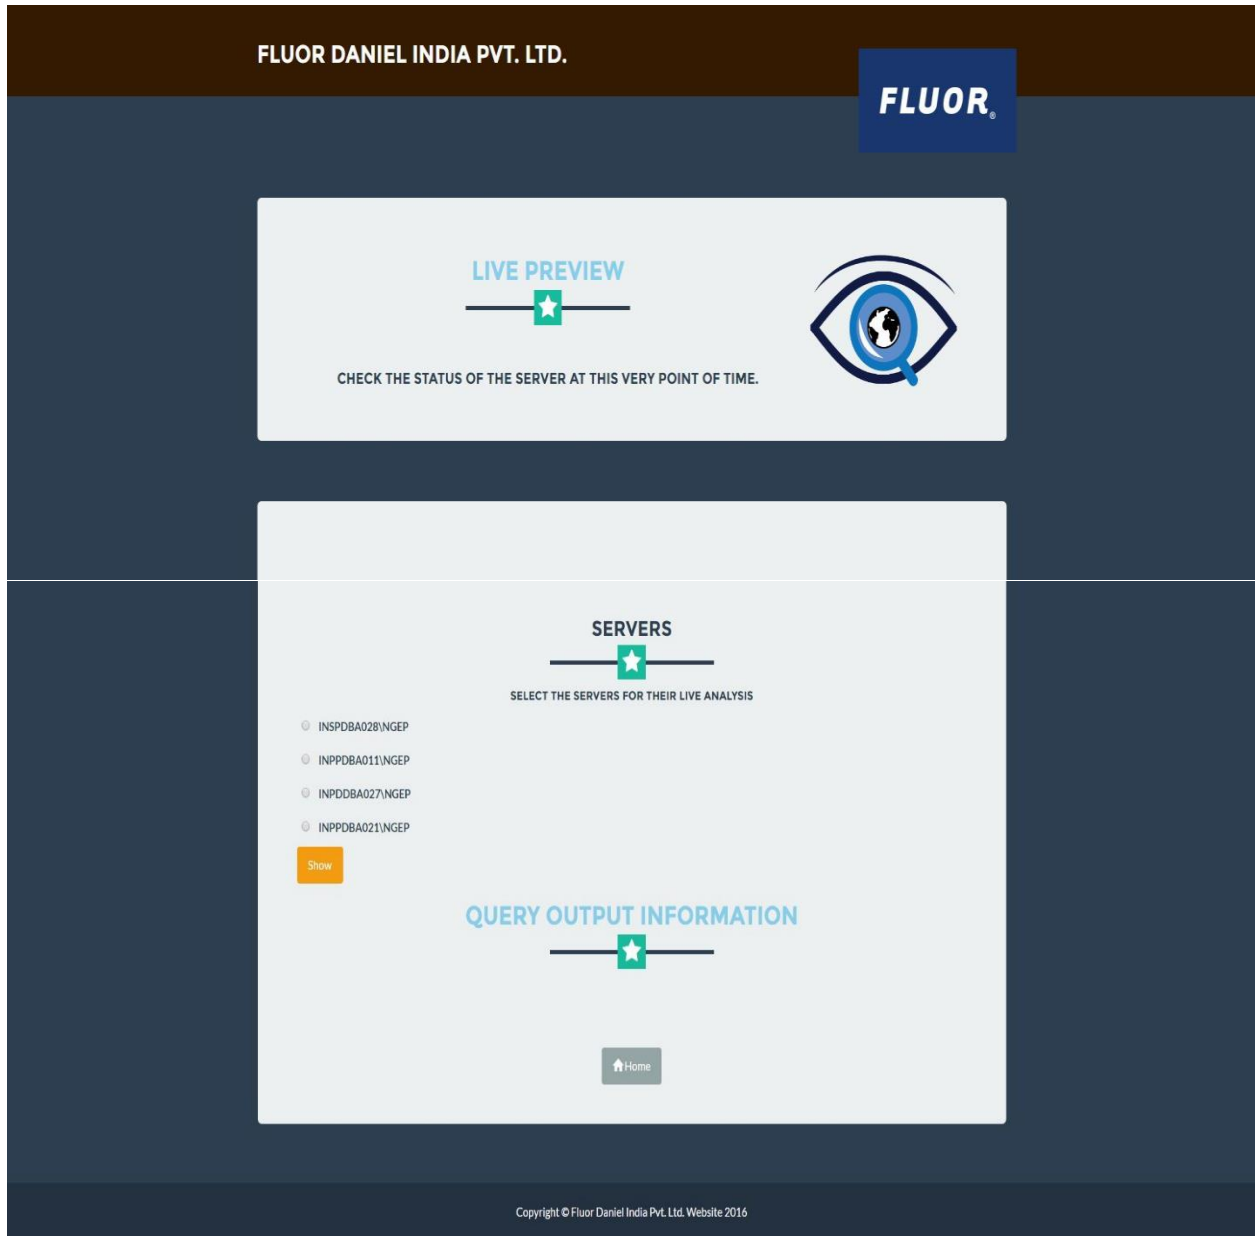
FLUOR DANIEL INDIA PVT. LTD.

FLUOR®

LIVE PREVIEW

CHECK THE STATUS OF THE SERVER AT THIS VERY POINT OF TIME.

SERVERS

SELECT THE SERVERS FOR THEIR LIVE ANALYSIS

INSPDBA028\NGEP

INPPDBA011\NGEP

INPDDBA027\NGEP

INPPDBA021\NGEP

Show

QUERY OUTPUT INFORMATION

Home

Copyright © Fluor Daniel India Pvt. Ltd. Website 2016